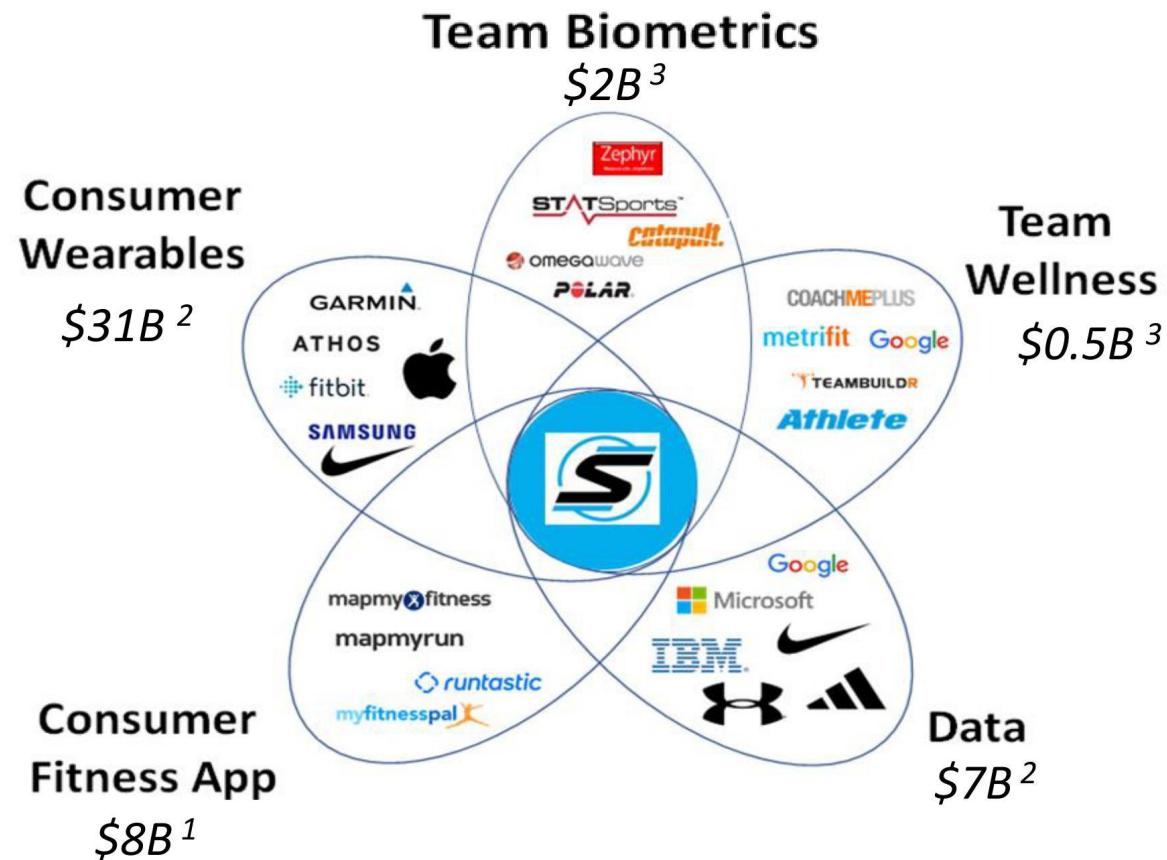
Team Biometrics
$2B^3$

Zephyr
STATSports
catapult.
omegawave
POLAR

Consumer Wearables
$31B^2$

GARMIN.
ATHOS
fitbit
SAMSUNG

Team Wellness
$0.5B^3$

COACHMEPLUS
metrifit
Google
TEAMBUILDR
Athlete

mapmyfitness
mapmyrun
runtastic
myfitnesspal

Consumer Fitness App
$8B^1$

Google
Microsoft
IBM

Data
$7B^2$